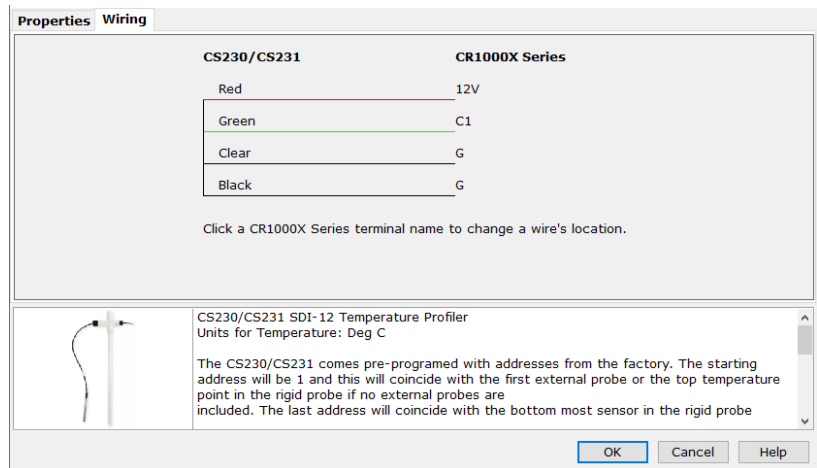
Properties Wiring

| CS230/CS231 | CR1000X Series |
|---|---|
| Red | 12V |
| Green | C1 |
| Clear | G |
| Black | G |

Click a CR1000X Series terminal name to change a wire's location.

CS230/CS231 SDI-12 Temperature Profiler
Units for Temperature: Deg C

The CS230/CS231 comes pre-programed with addresses from the factory. The starting address will be 1 and this will coincide with the first external probe or the top temperature point in the rigid probe if no external probes are
included. The last address will coincide with the bottom most sensor in the rigid probe

OK Cancel Help